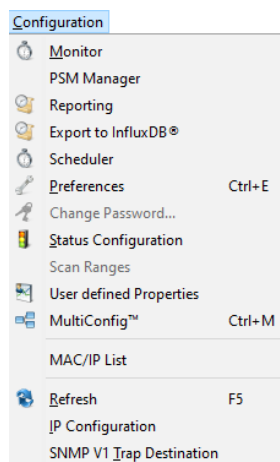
Configuration

Monitor
PSM Manager
Reporting
Export to InfluxDB®
Scheduler
Preferences Ctrl+E
Change Password...
Status Configuration
Scan Ranges
User defined Properties
MultiConfig™ Ctrl+M
MAC/IP List
Refresh F5
IP Configuration
SNMP V1 Trap Destination